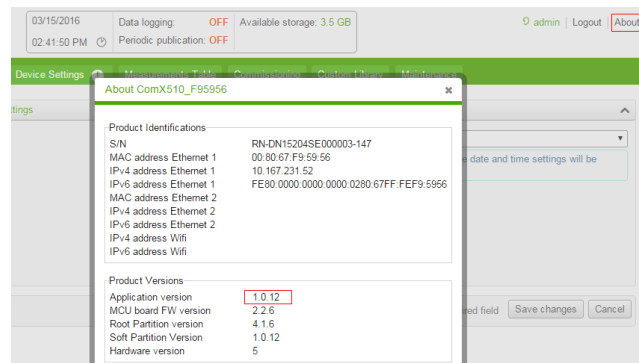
03/15/2016
02:41:50 PM

Data logging: OFF
Periodic publication: OFF

Available storage: 3.5 GB

admin | Logout | Abou

Device Settings

ttings

About ComX510_F95956

Product Identifications

| | |
|---|---|
| S/N | RN-DN15204SE000003-147 |
| MAC address Ethernet 1 | 00:80:67:F9:59:56 |
| IPv4 address Ethernet 1 | 10.167.231.52 |
| IPv6 address Ethernet 1 | FE80:0000:0000:0000:0280:67FF:FEF9:5956 |
| MAC address Ethernet 2 | |
| IPv4 address Ethernet 2 | |
| IPv6 address Ethernet 2 | |
| IPv4 address Wifi | |
| IPv6 address Wifi | |

e date and time settings will be

Product Versions

| | |
|---|---|
| Application version | 1.0.12 |
| MCU board FW version | 2.2.6 |
| Root Partition version | 4.1.6 |
| Soft Partition Version | 1.0.12 |
| Hardware version | 5 |

ted field

Save changes

Cancel